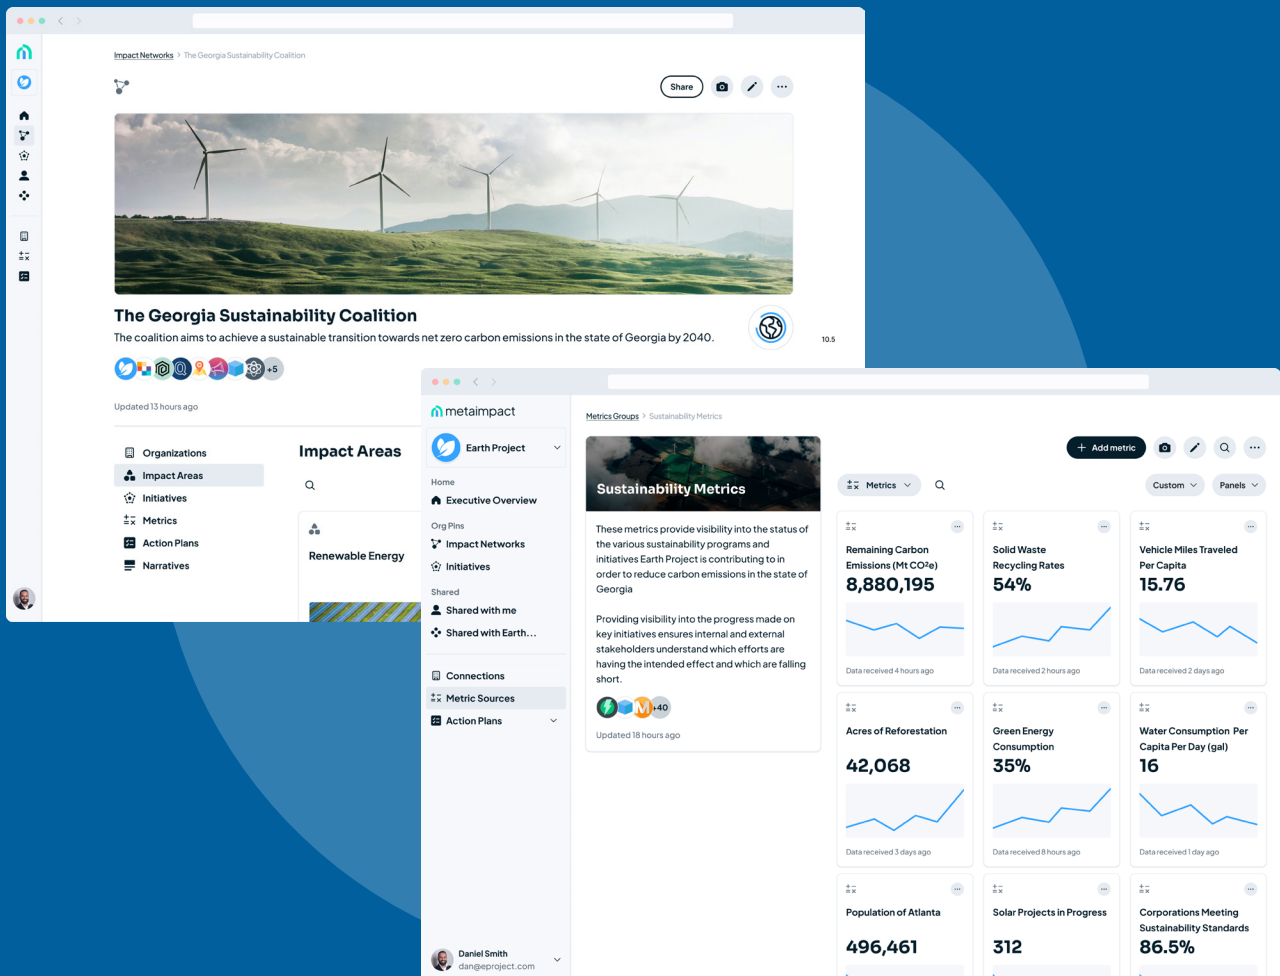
Impact Networks > The Georgia Sustainability Coalition

Share

The Georgia Sustainability Coalition

The coalition aims to achieve a sustainable transition towards net zero carbon emissions in the state of Georgia by 2040.

10.5

+5

Updated 13 hours ago

Organizations
Impact Areas
Initiatives
Metrics
Action Plans
Narratives

Impact Areas

Renewable Energy

metaimpact

Earth Project

Home
Executive Overview

Org Pins
Impact Networks
Initiatives

Shared
Shared with me
Shared with Earth...

Connections
Metric Sources
Action Plans

Daniel Smith
dan@eproject.com

Metrics Groups > Sustainability Metrics

Sustainability Metrics

These metrics provide visibility into the status of the various sustainability programs and initiatives Earth Project is contributing to in order to reduce carbon emissions in the state of Georgia

Providing visibility into the progress made on key initiatives ensures internal and external stakeholders understand which efforts are having the intended effect and which are falling short.

+40

Updated 18 hours ago

Add metric

Metrics

Custom

Panels

Remaining Carbon Emissions (Mt CO²e)
8,880,195
Data received 4 hours ago

Solid Waste Recycling Rates
54%
Data received 2 hours ago

Vehicle Miles Traveled Per Capita
15.76
Data received 2 days ago

Acres of Reforestation
42,068
Data received 3 days ago

Green Energy Consumption
35%
Data received 8 hours ago

Water Consumption Per Capita Per Day (gal)
16
Data received 1 day ago

Population of Atlanta
496,461

Solar Projects in Progress
312

Corporations Meeting Sustainability Standards
86.5%